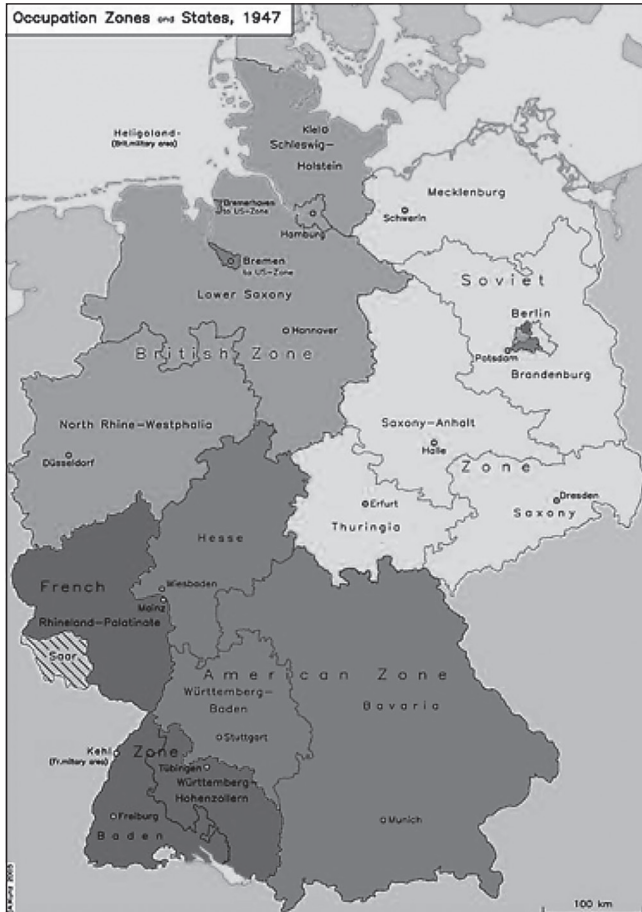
Occupation Zones and States, 1947

Heligoland (Brit.military area)

Kiel
Schleswig-Holstein

Bremerhaven to US-Zone

Hamburg

Bremen to US-Zone

Lower Saxony

Hannover

British Zone

North Rhine-Westphalia

Düsseldorf

Mecklenburg

Schwerin

Soviet

Berlin

Potsdam

Brandenburg

Saxony-Anhalt

Halle

Zone

Erfurt

Thuringia

Dresden

Saxony

Hesse

French

Wiesbaden

Mainz

Rhineland-Palatinate

Saar

American Zone

Württemberg-Baden

Stuttgart

Bavaria

Kehl (Fr.military area)

Zone

Tübingen

Württemberg-Hohenzollern

Freiburg

Baden

Munich

100 km

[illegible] 2005